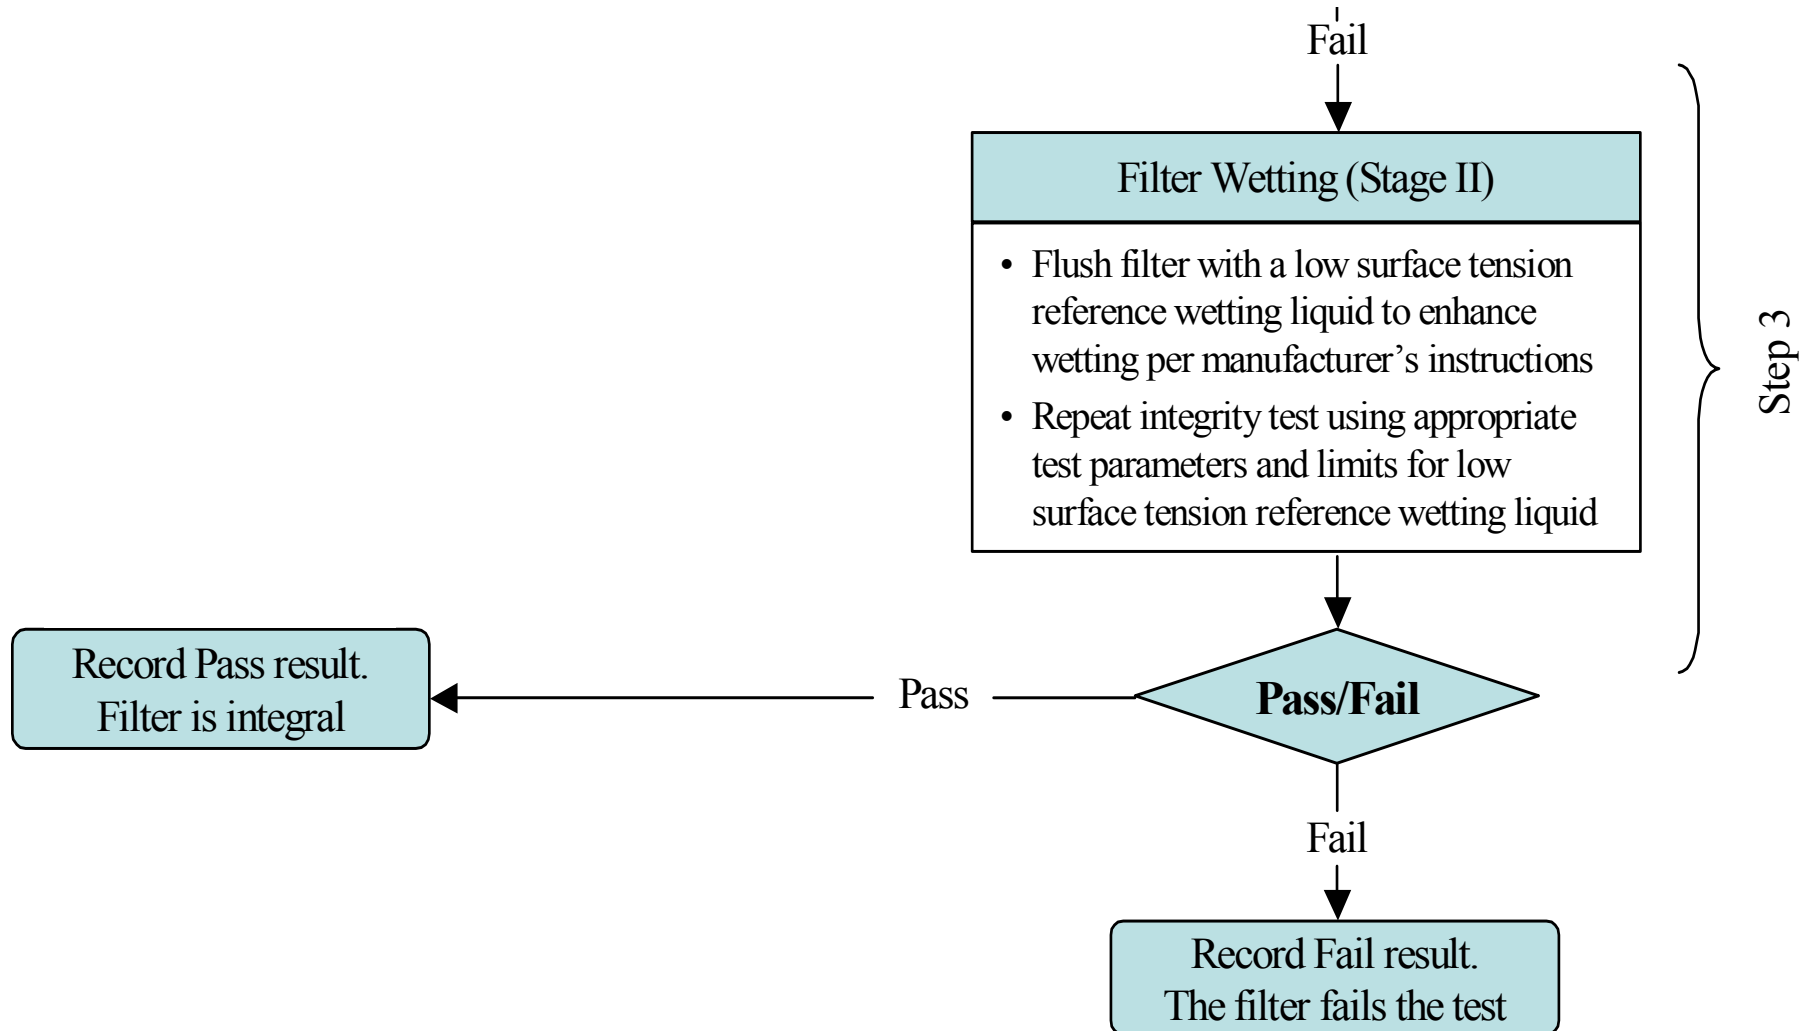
Fail

Filter Wetting (Stage II)

• Flush filter with a low surface tension reference wetting liquid to enhance wetting per manufacturer's instructions
• Repeat integrity test using appropriate test parameters and limits for low surface tension reference wetting liquid

Step 3

Pass/Fail

Pass

Record Pass result. Filter is integral

Fail

Record Fail result. The filter fails the test